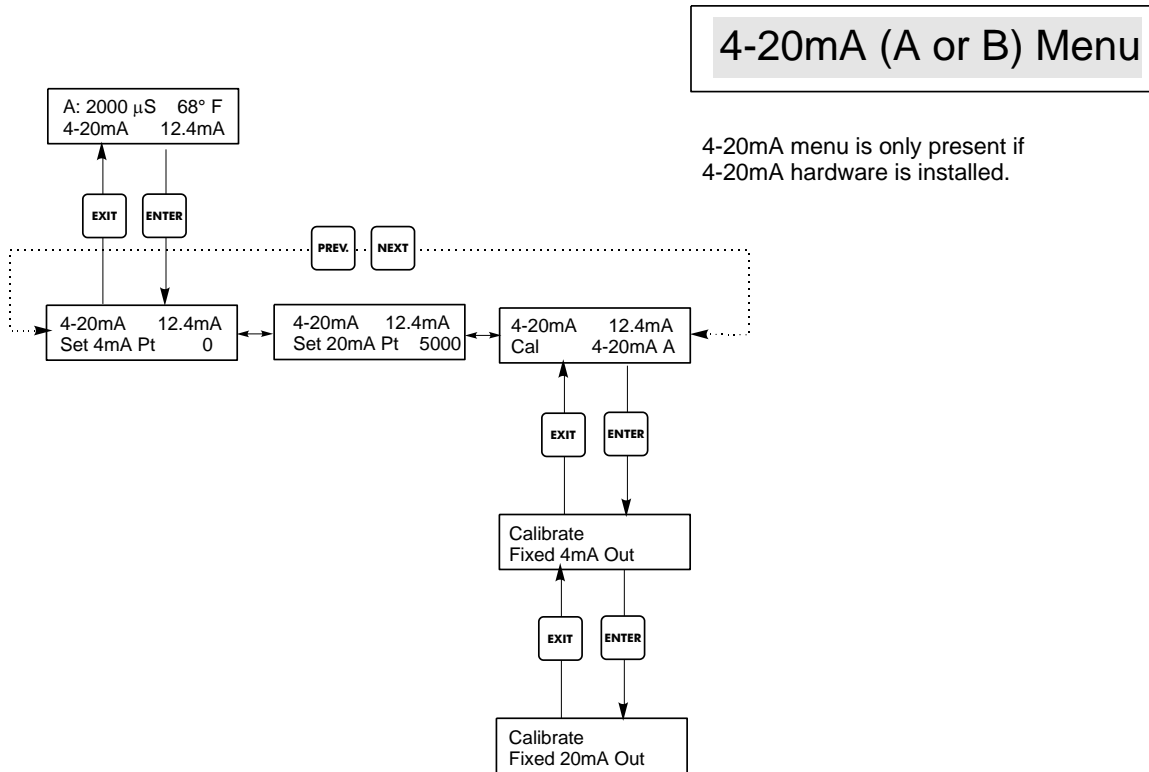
4-20mA (A or B) Menu

4-20mA menu is only present if 4-20mA hardware is installed.

A: 2000 µS 68° F
4-20mA 12.4mA

EXIT

ENTER

PREV.

NEXT

4-20mA 12.4mA
Set 4mA Pt 0

4-20mA 12.4mA
Set 20mA Pt 5000

4-20mA 12.4mA
Cal 4-20mA A

EXIT

ENTER

Calibrate
Fixed 4mA Out

EXIT

ENTER

Calibrate
Fixed 20mA Out